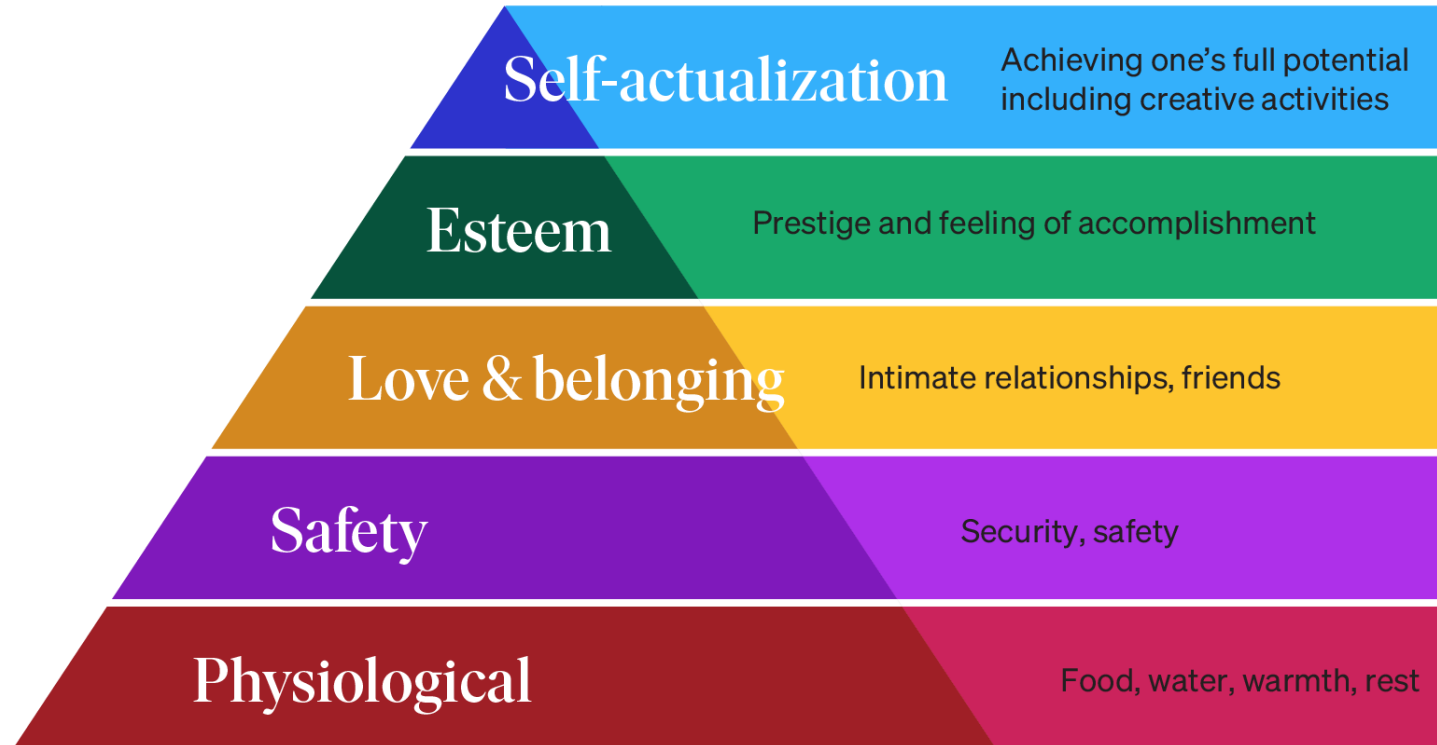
Self-actualization
Achieving one’s full potential including creative activities

Esteem
Prestige and feeling of accomplishment

Love & belonging
Intimate relationships, friends

Safety
Security, safety

Physiological
Food, water, warmth, rest